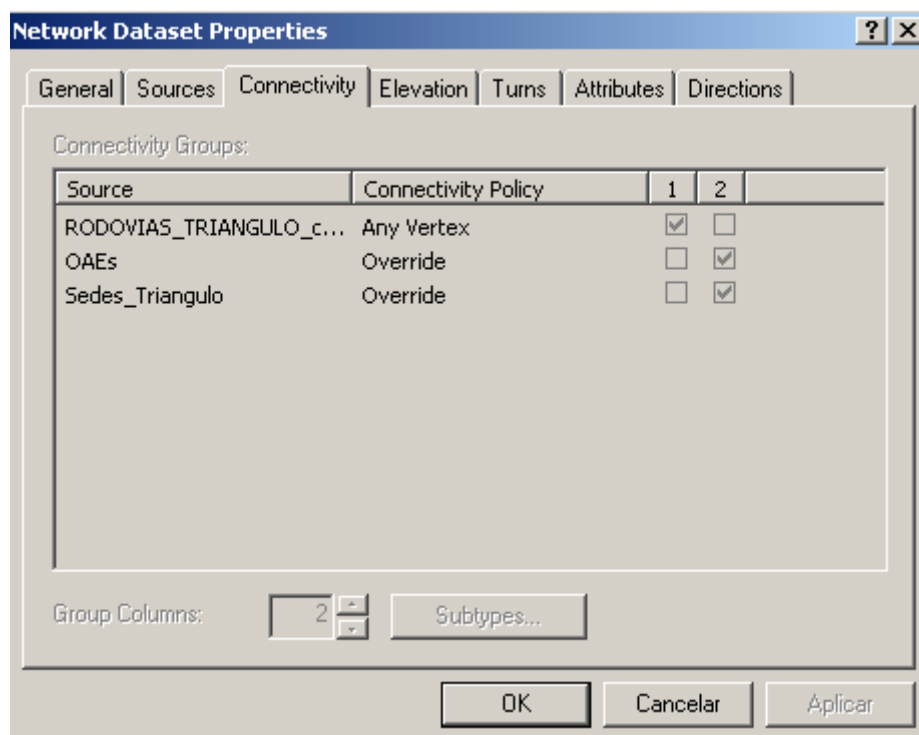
Network Dataset Properties

? X

General | Sources | Connectivity | Elevation | Turns | Attributes | Directions

Connectivity Groups:

| Source | Connectivity Policy | 1 | 2 |
|---|---|---|---|
| RODOVIAS_TRIANGULO_c... | Any Vertex | ☑ | ☐ |
| OAEs | Override | ☐ | ☑ |
| Sedes_Triangulo | Override | ☐ | ☑ |

Group Columns: 2 Subtypes...

OK Cancelar Aplicar